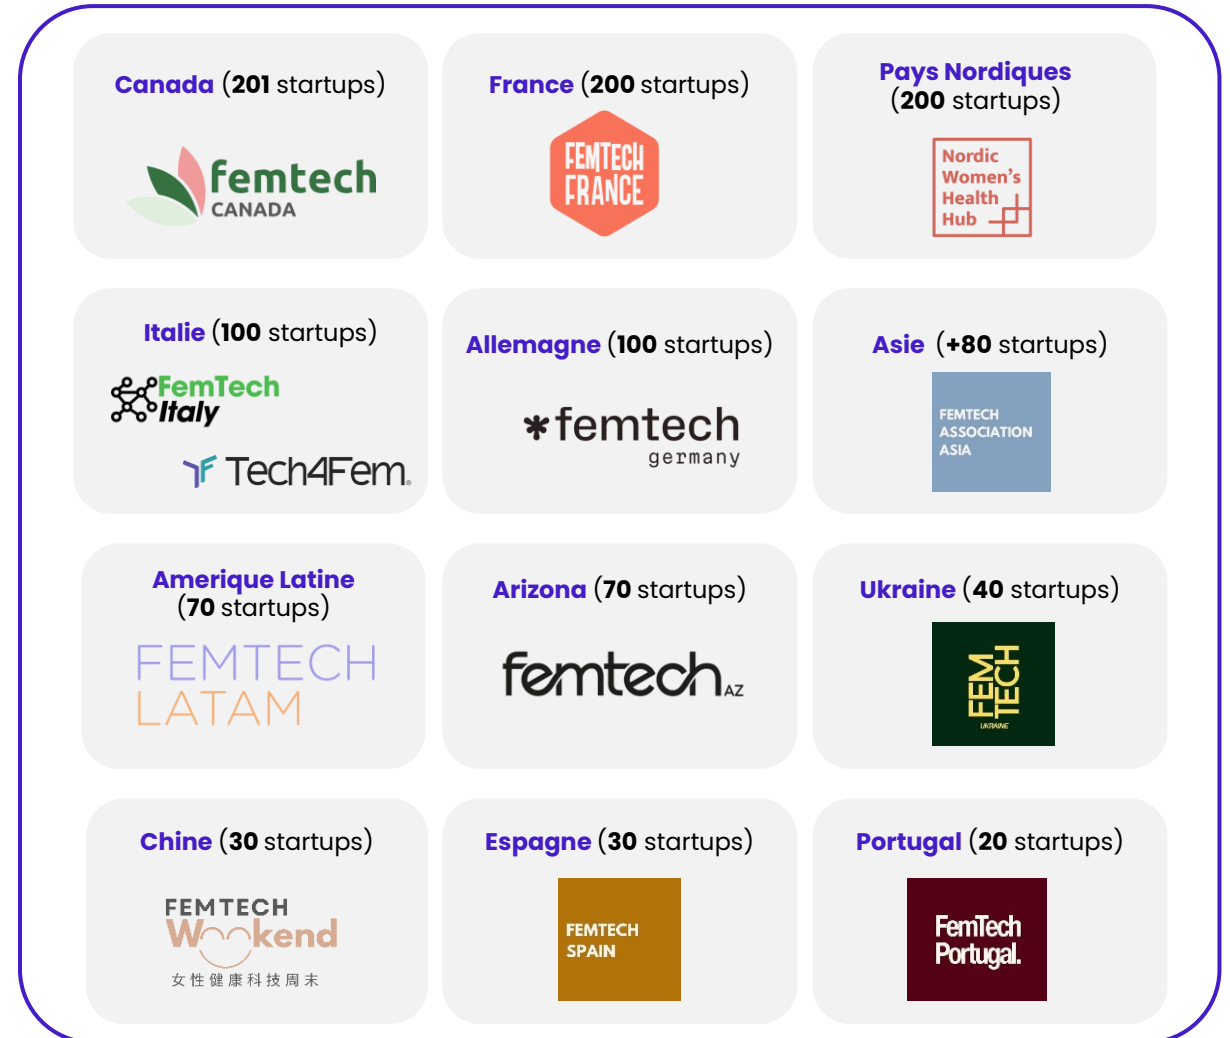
Canada (201 startups)

femtech CANADA

France (200 startups)

FEMTECH FRANCE

Pays Nordiques (200 startups)

Nordic Women's Health Hub

Italie (100 startups)

FemTech Italy

Tech4Fem

Allemagne (100 startups)

femtech germany

Asie (+80 startups)

FEMTECH ASSOCIATION ASIA

Amerique Latine (70 startups)

FEMTECH LATAM

Arizona (70 startups)

femtech AZ

Ukraine (40 startups)

FEM TECH UKRAINE

Chine (30 startups)

FEMTECH Weekend 女性健康科技周末

Espagne (30 startups)

FEMTECH SPAIN

Portugal (20 startups)

FemTech Portugal.